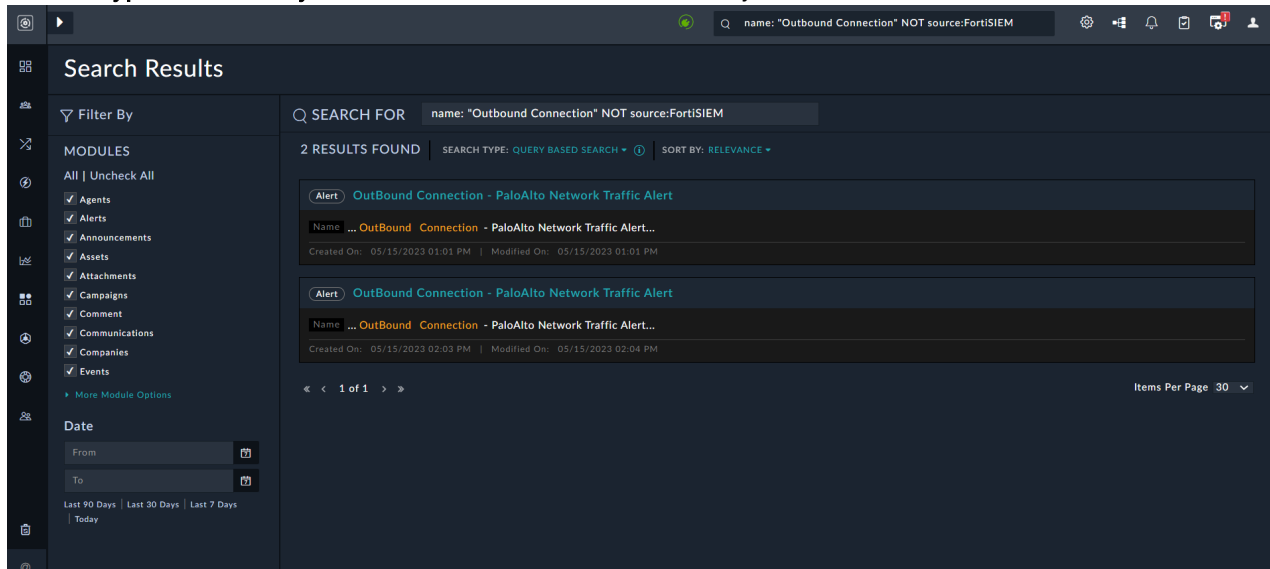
name: "Outbound Connection" NOT source:FortiSIEM

Search Results

Filter By

MODULES

All | Uncheck All

Agents
Alerts
Announcements
Assets
Attachments
Campaigns
Comment
Communications
Companies
Events

More Module Options

Date

From

To

Last 90 Days | Last 30 Days | Last 7 Days | Today

SEARCH FOR name: "Outbound Connection" NOT source:FortiSIEM

2 RESULTS FOUND SEARCH TYPE: QUERY BASED SEARCH SORT BY: RELEVANCE

Alert OutBound Connection - PaloAlto Network Traffic Alert

Name ... OutBound Connection - PaloAlto Network Traffic Alert...

Created On: 05/15/2023 01:01 PM | Modified On: 05/15/2023 01:01 PM

Alert OutBound Connection - PaloAlto Network Traffic Alert

Name ... OutBound Connection - PaloAlto Network Traffic Alert...

Created On: 05/15/2023 02:03 PM | Modified On: 05/15/2023 02:04 PM

« ‹ 1 of 1 › »

Items Per Page 30